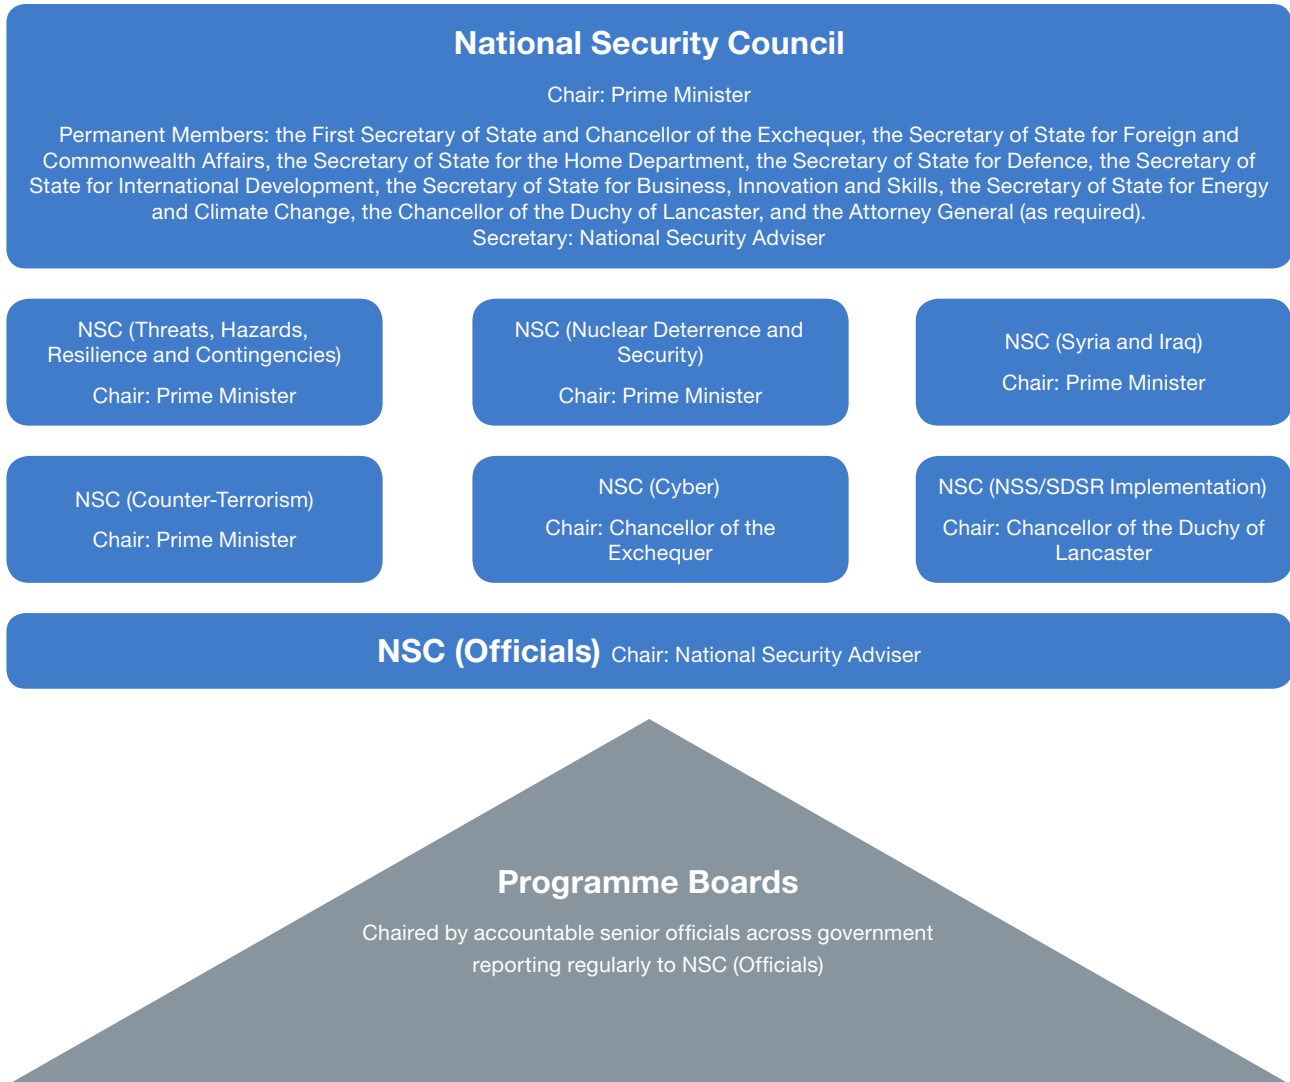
National Security Council

Chair: Prime Minister

Permanent Members: the First Secretary of State and Chancellor of the Exchequer, the Secretary of State for Foreign and Commonwealth Affairs, the Secretary of State for the Home Department, the Secretary of State for Defence, the Secretary of State for International Development, the Secretary of State for Business, Innovation and Skills, the Secretary of State for Energy and Climate Change, the Chancellor of the Duchy of Lancaster, and the Attorney General (as required).
Secretary: National Security Adviser

NSC (Threats, Hazards, Resilience and Contingencies)

Chair: Prime Minister

NSC (Nuclear Deterrence and Security)

Chair: Prime Minister

NSC (Syria and Iraq)

Chair: Prime Minister

NSC (Counter-Terrorism)

Chair: Prime Minister

NSC (Cyber)

Chair: Chancellor of the Exchequer

NSC (NSS/SDSR Implementation)

Chair: Chancellor of the Duchy of Lancaster

NSC (Officials) Chair: National Security Adviser

Programme Boards

Chaired by accountable senior officials across government reporting regularly to NSC (Officials)